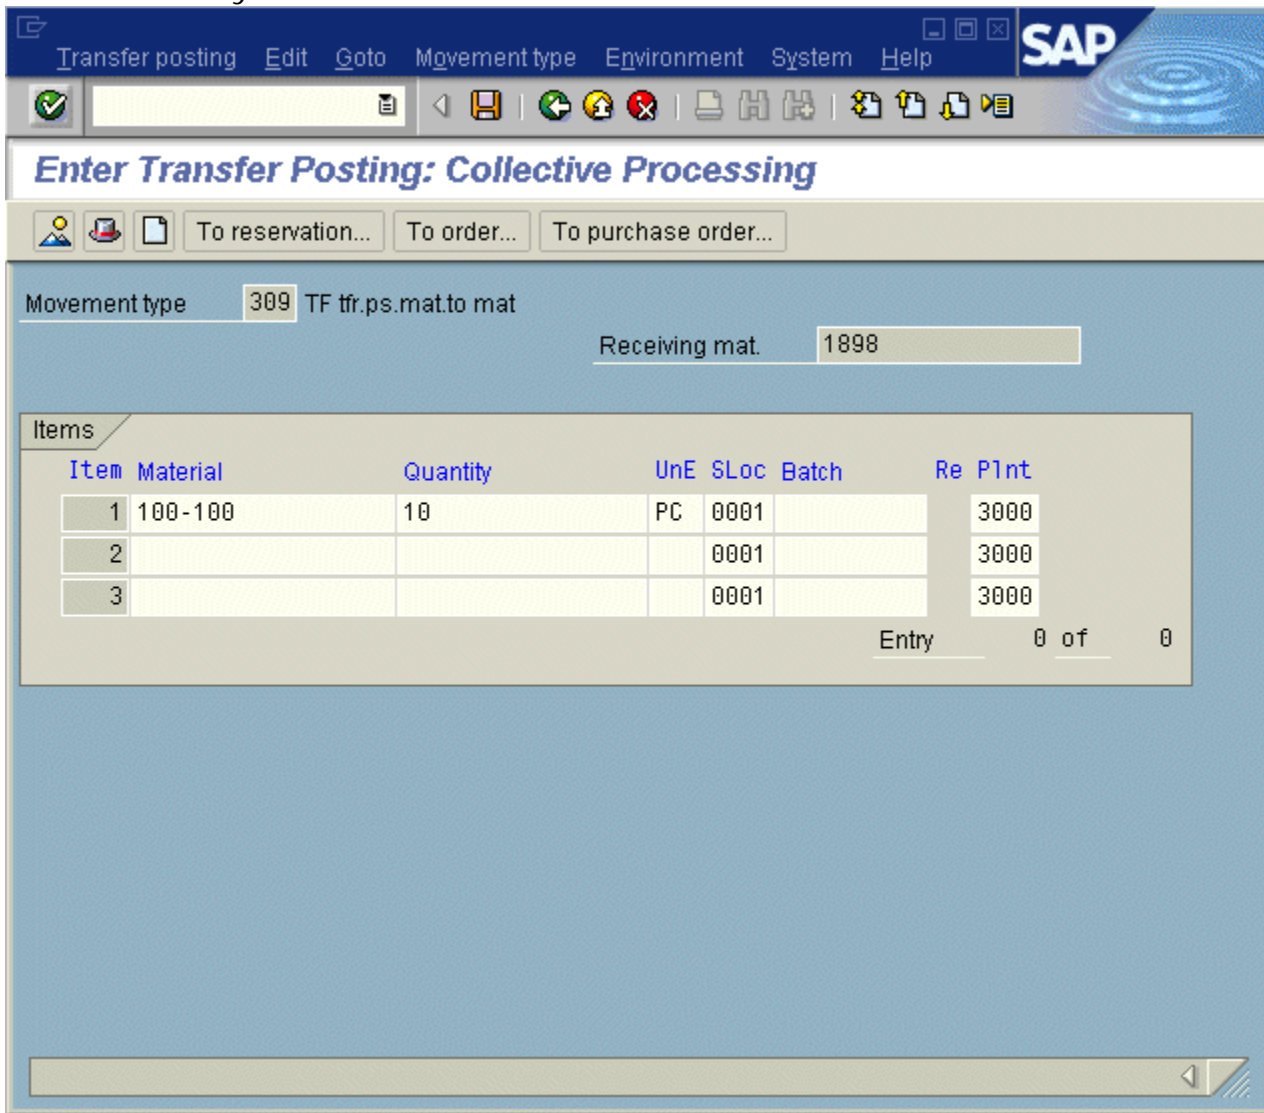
Transfer posting Edit Goto Movement type Environment System Help

SAP

Enter Transfer Posting: Collective Processing

To reservation... To order... To purchase order...

Movement type 309 TF tfr.ps.mat.to mat

Receiving mat. 1898

Items

| Item | Material | Quantity | UnE | SLoc | Batch | Re | Plnt |
|---|---|---|---|---|---|---|---|
| 1 | 100-100 | 10 | PC | 0001 | | | 3000 |
| 2 | | | | 0001 | | | 3000 |
| 3 | | | | 0001 | | | 3000 |

Entry 0 of 0